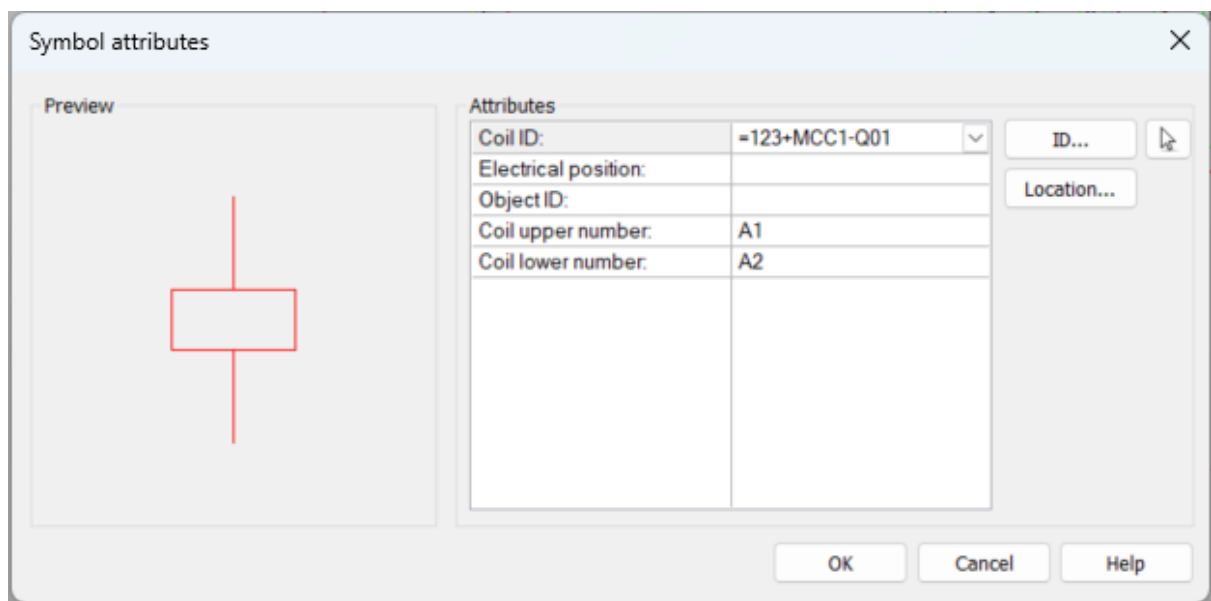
Symbol attributes

Preview

Attributes

| | |
|---|---|
| Coil ID: | =123+MCC1-Q01 |
| Electrical position: | |
| Object ID: | |
| Coil upper number: | A1 |
| Coil lower number: | A2 |

ID...

Location...

OK

Cancel

Help